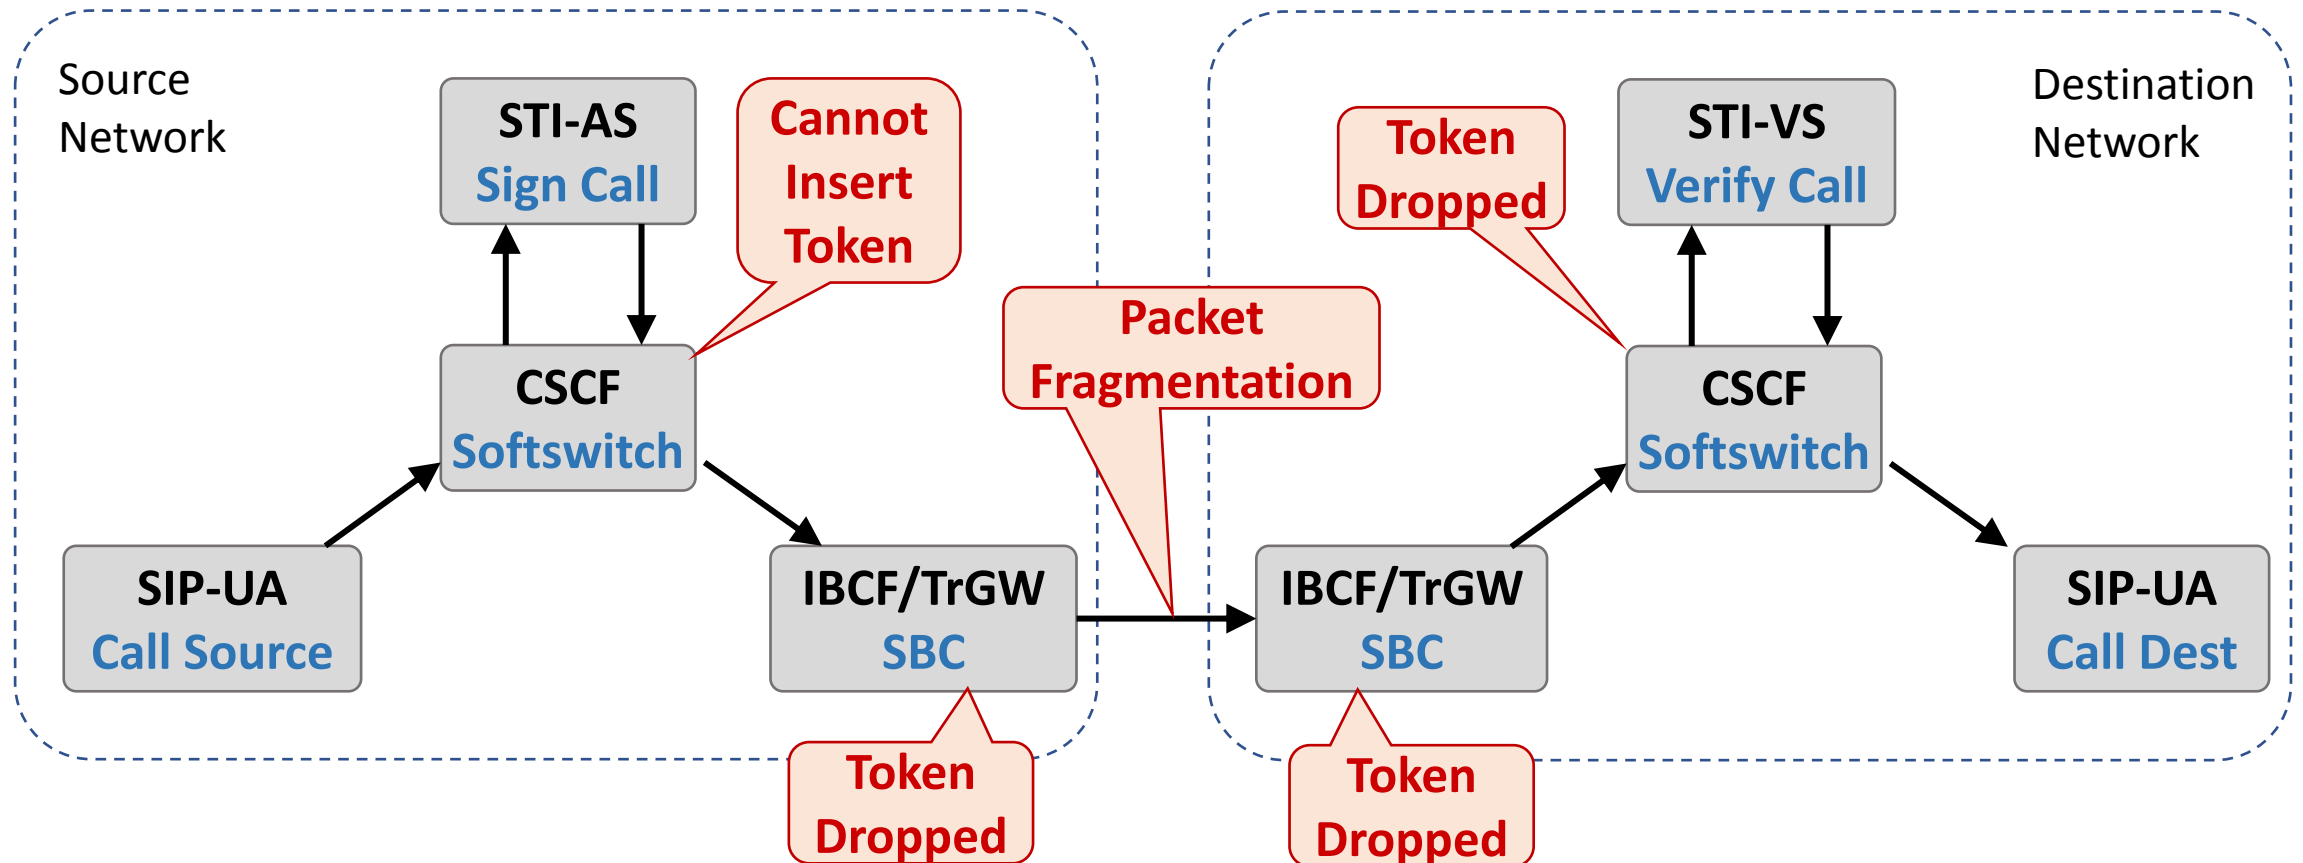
Source Network

STI-AS
Sign Call

Cannot Insert Token

Token Dropped

STI-VS
Verify Call

Destination Network

CSCF
Softswitch

Packet Fragmentation

CSCF
Softswitch

SIP-UA
Call Source

IBCF/TrGW
SBC

IBCF/TrGW
SBC

SIP-UA
Call Dest

Token Dropped

Token Dropped